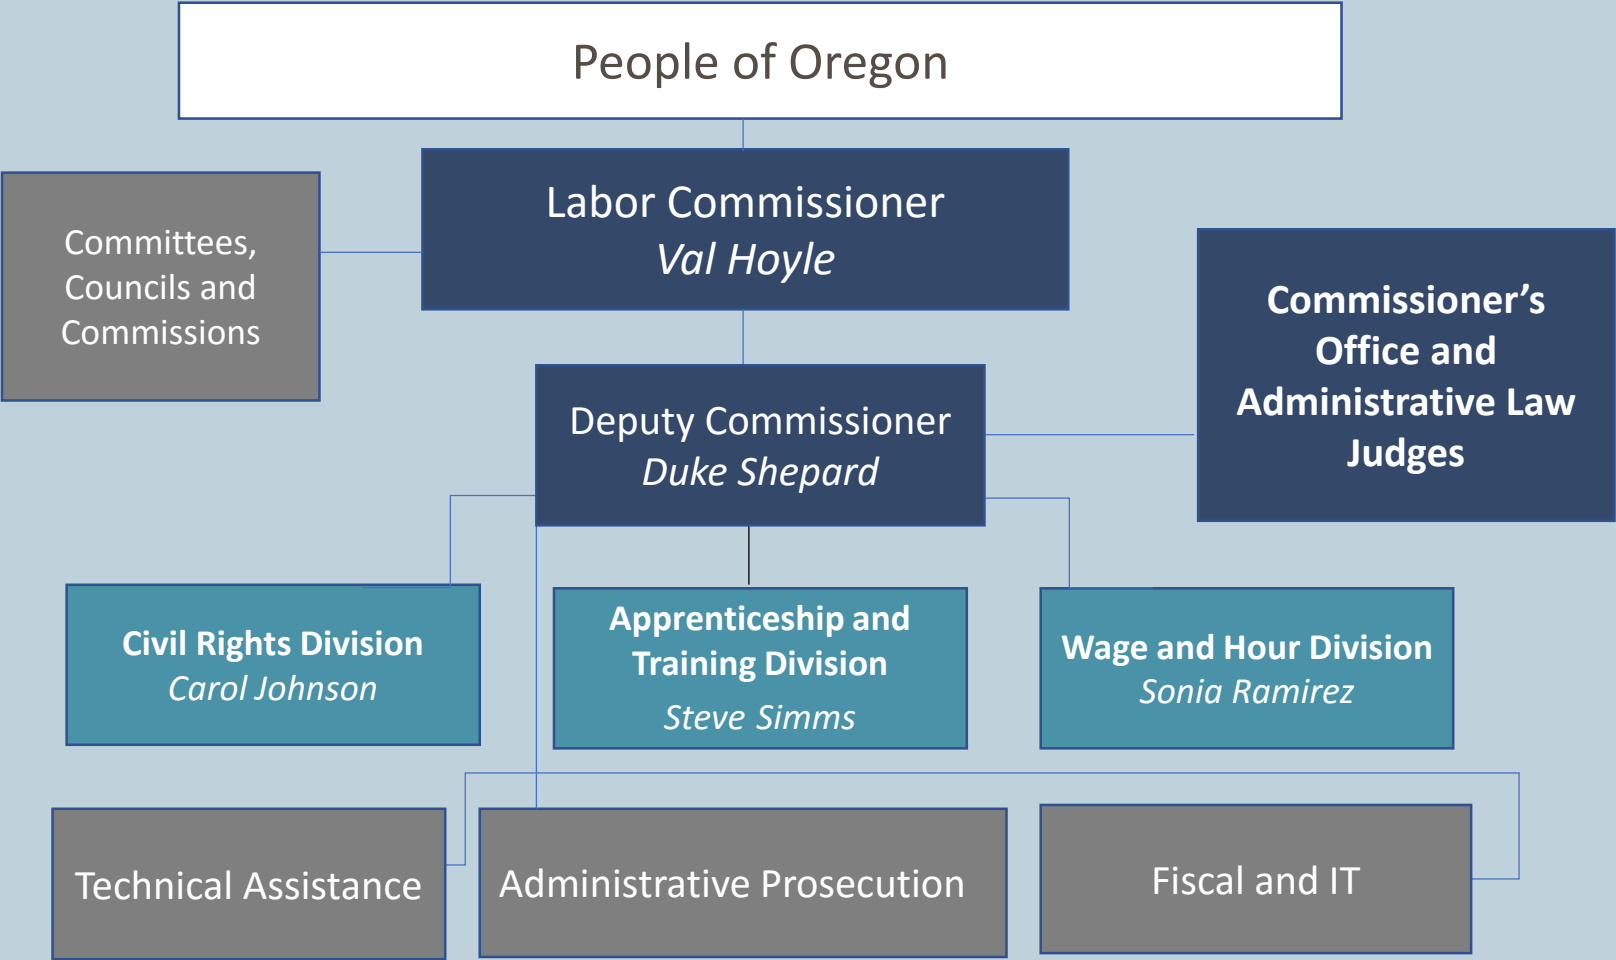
People of Oregon

Committees, Councils and Commissions

Labor Commissioner
*Val Hoyle*

Commissioner’s Office and Administrative Law Judges

Deputy Commissioner
*Duke Shepard*

**Civil Rights Division**
*Carol Johnson*

**Apprenticeship and Training Division**
*Steve Simms*

**Wage and Hour Division**
*Sonia Ramirez*

Technical Assistance

Administrative Prosecution

Fiscal and IT